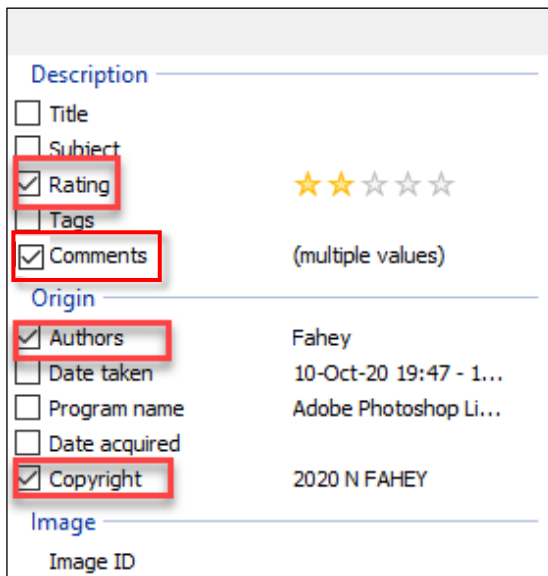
Description

Title

Subject

Rating ★★☆☆☆

Tags

Comments (multiple values)

Origin

Authors Fahey

Date taken 10-Oct-20 19:47 - 1...

Program name Adobe Photoshop Li...

Date acquired

Copyright 2020 N FAHEY

Image

Image ID